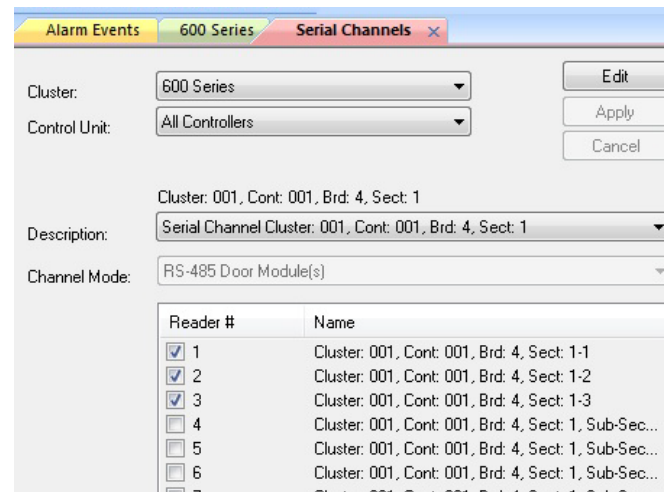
Alarm Events
600 Series
Serial Channels ×

Cluster: 600 Series
Control Unit: All Controllers

Edit
Apply
Cancel

Cluster: 001, Cont: 001, Brd: 4, Sect: 1

Description: Serial Channel Cluster: 001, Cont: 001, Brd: 4, Sect: 1

Channel Mode: RS-485 Door Module(s)

| Reader # | Name |
|---|---|
| 1 | Cluster: 001, Cont: 001, Brd: 4, Sect: 1-1 |
| 2 | Cluster: 001, Cont: 001, Brd: 4, Sect: 1-2 |
| 3 | Cluster: 001, Cont: 001, Brd: 4, Sect: 1-3 |
| 4 | Cluster: 001, Cont: 001, Brd: 4, Sect: 1, Sub-Sec... |
| 5 | Cluster: 001, Cont: 001, Brd: 4, Sect: 1, Sub-Sec... |
| 6 | Cluster: 001, Cont: 001, Brd: 4, Sect: 1, Sub-Sec... |
| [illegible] | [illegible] |